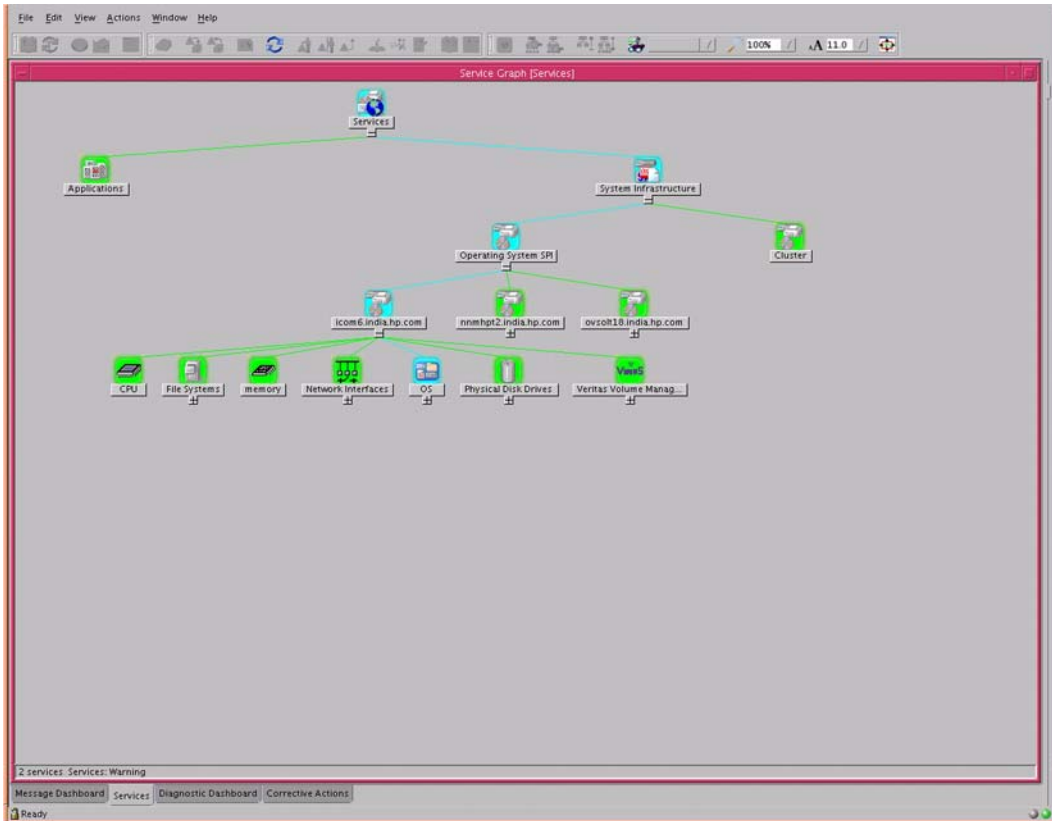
File Edit View Actions Window Help

100% 11.0

Service Graph [Services]

Services

Applications

System Infrastructure

Operating System SPI

Cluster

icom6.india.hp.com

nnmhpt2.india.hp.com

ovsolt18.india.hp.com

CPU

File Systems

memory

Network Interfaces

OS

Physical Disk Drives

VxVM

Veritas Volume Manag...

2 services Services: Warning

Message Dashboard

Services

Diagnostic Dashboard

Corrective Actions

Ready